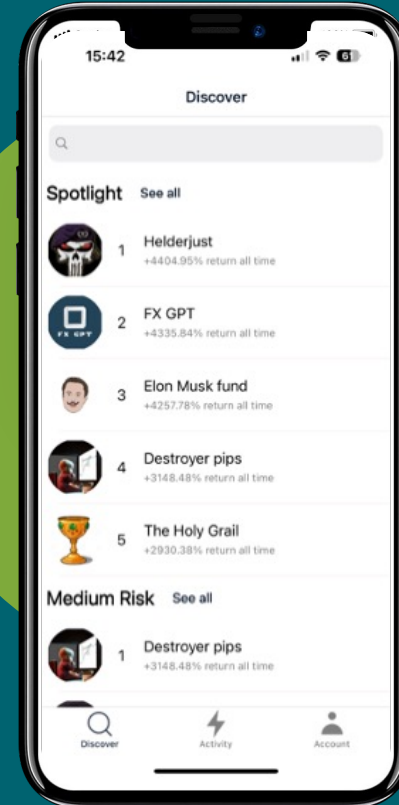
15:42

61

Discover

Spotlight See all

1 Helderjust
+4404.95% return all time

FX GPT

2 FX GPT
+4335.84% return all time

3 Elon Musk fund
+4257.78% return all time

4 Destroyer pips
+3148.48% return all time

5 The Holy Grail
+2930.38% return all time

Medium Risk See all

1 Destroyer pips
+3148.48% return all time

Discover Activity Account